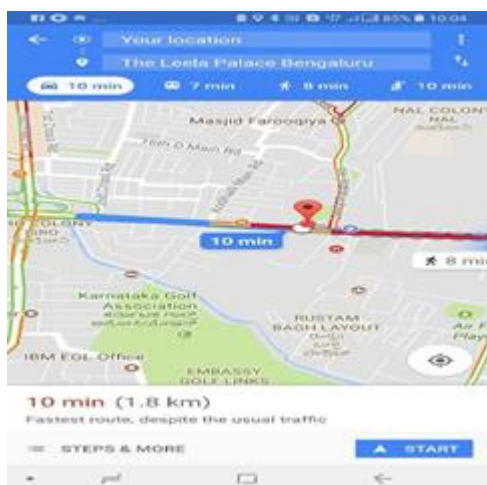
85% 10:04

Your location

The Leela Palace Bengaluru

10 min

7 min

8 min

10 min

NAL COLONY

Masjid Farooqiya

15th D Main Rd

10 min

8 min

Karnataka Golf Association

RUSTAM BAGH LAYOUT

IBM EGL Office

EMBASSY GOLF LINKS

10 min (1.8 km)

Fastest route, despite the usual traffic

STEPS & MORE

START